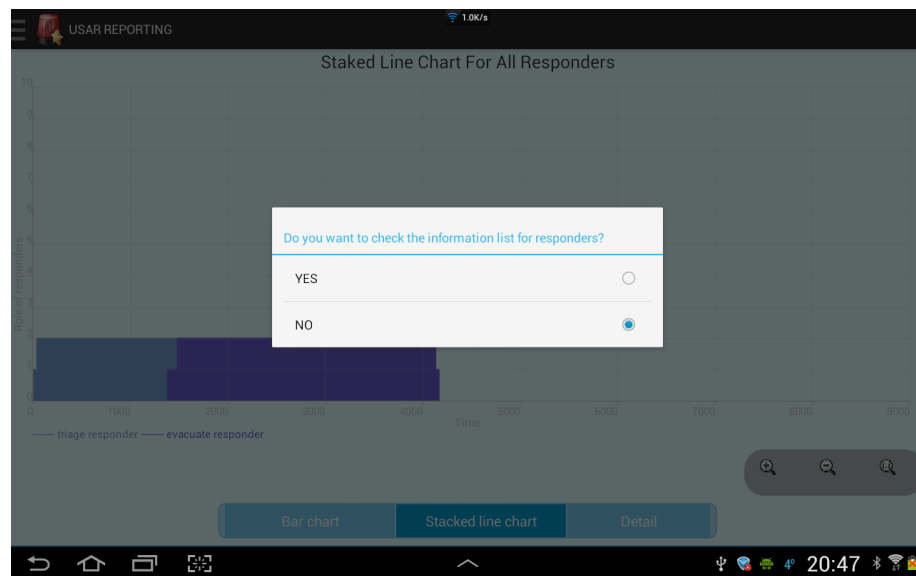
USAR REPORTING

1.0K/s

Staked Line Chart For All Responders

10
9
8
7
6
5
4
3
2
1
0

Role of responders

0 1000 2000 3000 4000 5000 6000 7000 8000 9000
Time

—— triage responder —— evacuate responder

Do you want to check the information list for responders?

YES

NO

Bar chart
Stacked line chart
Detail

4°
20:47